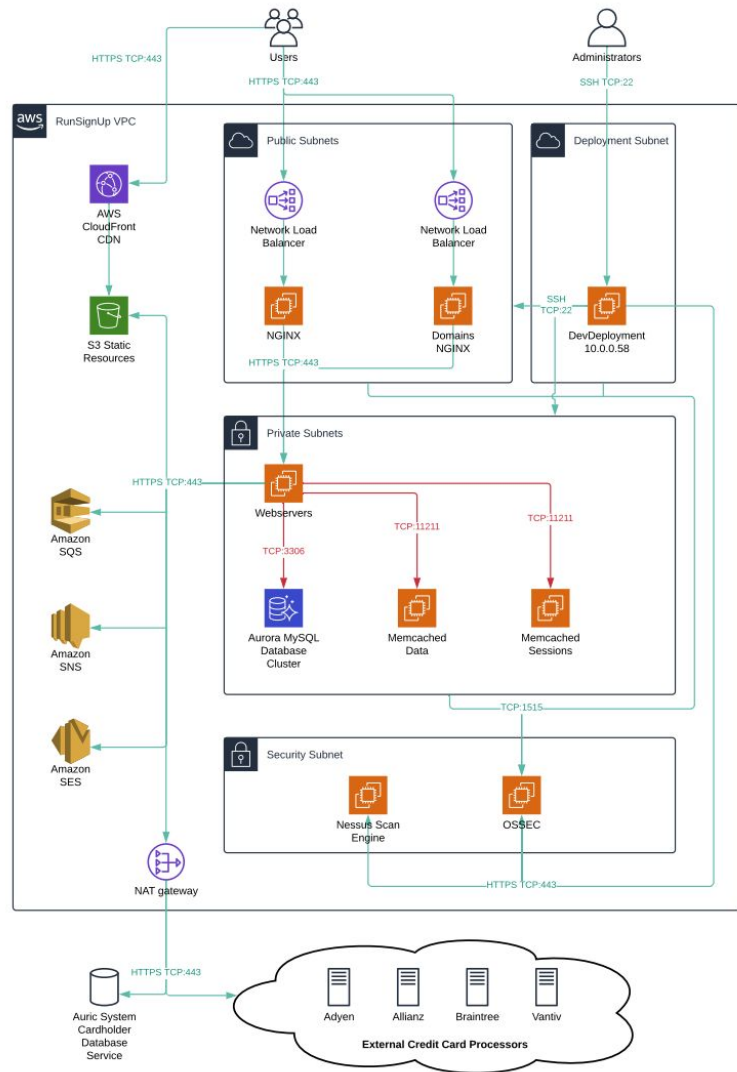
Users

Administrators

HTTPS TCP:443

HTTPS TCP:443

SSH TCP:22

aws

RunSignUp VPC

Public Subnets

Deployment Subnet

AWS CloudFront CDN

Network Load Balancer

Network Load Balancer

S3 Static Resources

NGINX

Domains NGINX

SSH TCP:22

DevDeployment 10.0.0.58

HTTPS TCP:443

Private Subnets

HTTPS TCP:443

Webservers

Amazon SQS

TCP:11211

TCP:11211

TCP:3306

Amazon SNS

Aurora MySQL Database Cluster

Memcached Data

Memcached Sessions

TCP:1515

Amazon SES

Security Subnet

Nessus Scan Engine

OSSEC

NAT gateway

HTTPS TCP:443

HTTPS TCP:443

Auric System Cardholder Database Service

Adyen

Allianz

Braintree

Vantiv

External Credit Card Processors